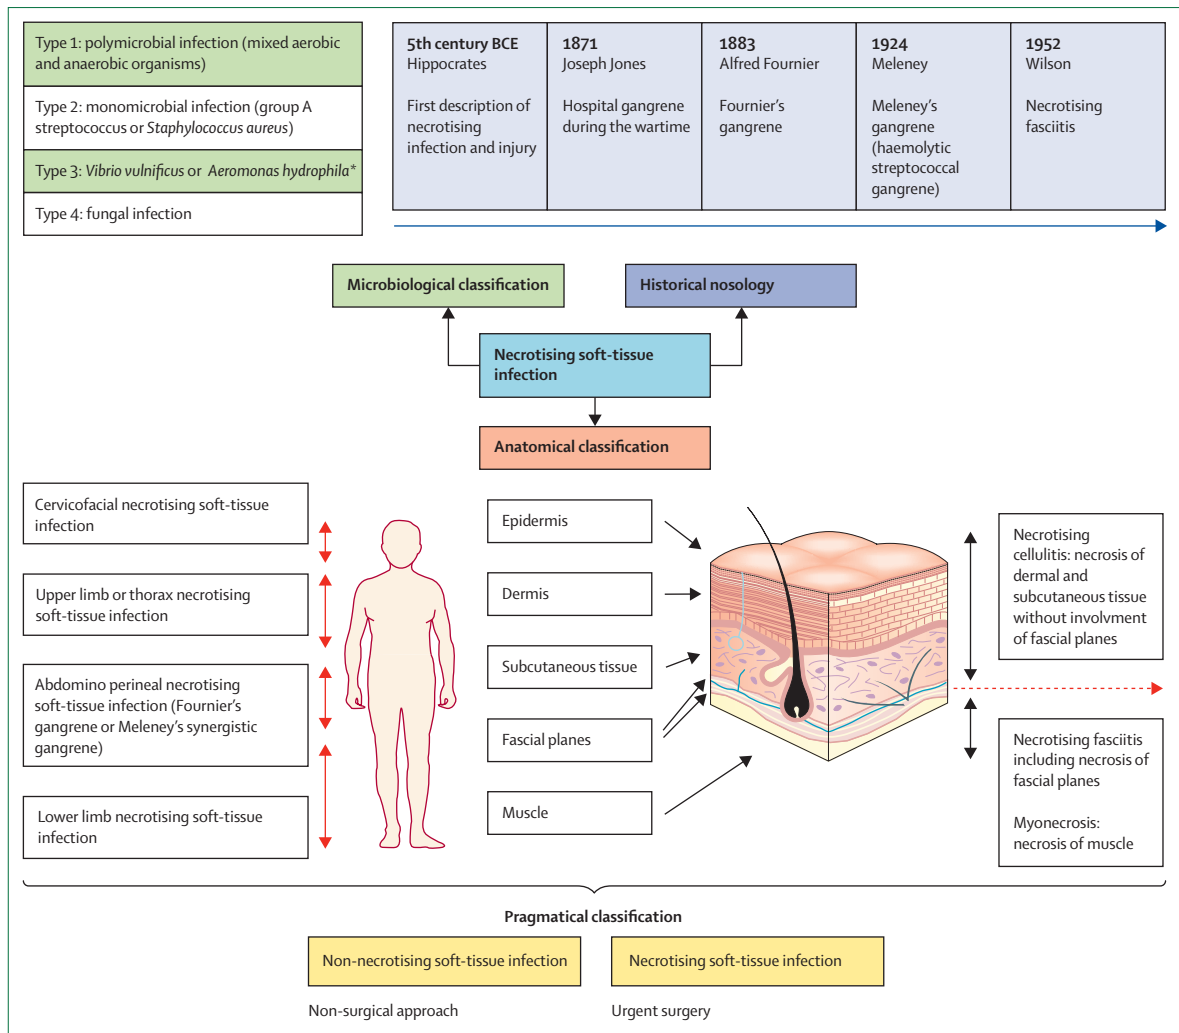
Type 1: polymicrobial infection (mixed aerobic and anaerobic organisms)

Type 2: monomicrobial infection (group A streptococcus or Staphylococcus aureus)

Type 3: Vibrio vulnificus or Aeromonas hydrophila*

Type 4: fungal infection

| 5th century BCE Hippocrates First description of necrotising infection and injury | 1871 Joseph Jones Hospital gangrene during the wartime | 1883 Alfred Fournier Fournier's gangrene | 1924 Meleney Meleney's gangrene (haemolytic streptococcal gangrene) | 1952 Wilson Necrotising fasciitis |
|---|---|---|---|---|

Microbiological classification

Historical nosology

Necrotising soft-tissue infection

Anatomical classification

Cervicofacial necrotising soft-tissue infection

Upper limb or thorax necrotising soft-tissue infection

Abdomino perineal necrotising soft-tissue infection (Fournier's gangrene or Meleney's synergistic gangrene)

Lower limb necrotising soft-tissue infection

Epidermis

Dermis

Subcutaneous tissue

Fascial planes

Muscle

Necrotising cellulitis: necrosis of dermal and subcutaneous tissue without involvment of fascial planes

Necrotising fasciitis including necrosis of fascial planes

Myonecrosis: necrosis of muscle

Pragmatical classification

Non-necrotising soft-tissue infection

Necrotising soft-tissue infection

Non-surgical approach

Urgent surgery